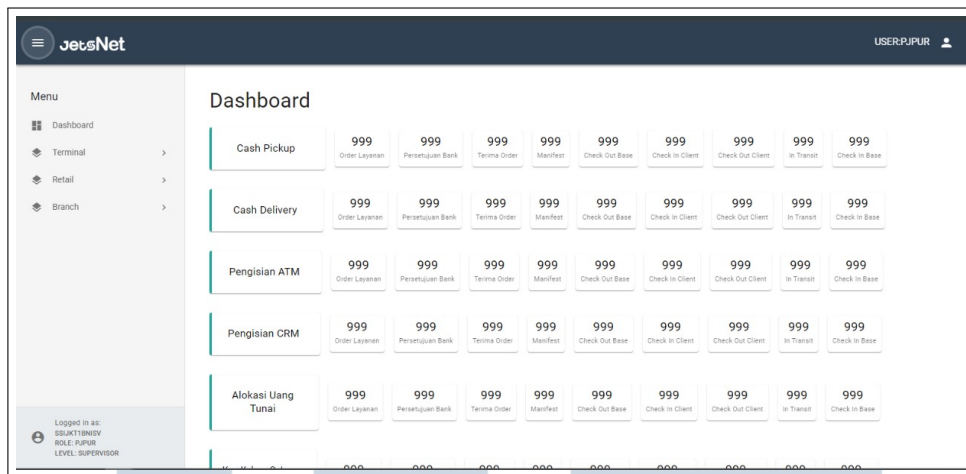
JetsNet

USER:PJPUR

Menu

Dashboard

Terminal

Retail

Branch

Logged in as:
SSIJKT1BNI6V
ROLE: PJPUR
LEVEL: SUPERVISOR

Dashboard

| | | | | | | | | | |
|---|---|---|---|---|---|---|---|---|---|
| Cash Pickup | 999 Order Layanan | 999 Persetujuan Bank | 999 Terima Order | 999 Manifest | 999 Check Out Base | 999 Check In Client | 999 Check Out Client | 999 In Transit | 999 Check In Base |
| Cash Delivery | 999 Order Layanan | 999 Persetujuan Bank | 999 Terima Order | 999 Manifest | 999 Check Out Base | 999 Check In Client | 999 Check Out Client | 999 In Transit | 999 Check In Base |
| Pengisian ATM | 999 Order Layanan | 999 Persetujuan Bank | 999 Terima Order | 999 Manifest | 999 Check Out Base | 999 Check In Client | 999 Check Out Client | 999 In Transit | 999 Check In Base |
| Pengisian CRM | 999 Order Layanan | 999 Persetujuan Bank | 999 Terima Order | 999 Manifest | 999 Check Out Base | 999 Check In Client | 999 Check Out Client | 999 In Transit | 999 Check In Base |
| Alokasi Uang Tunai | 999 Order Layanan | 999 Persetujuan Bank | 999 Terima Order | 999 Manifest | 999 Check Out Base | 999 Check In Client | 999 Check Out Client | 999 In Transit | 999 Check In Base |
| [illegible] | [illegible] | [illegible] | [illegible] | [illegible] | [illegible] | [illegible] | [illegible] | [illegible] | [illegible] |